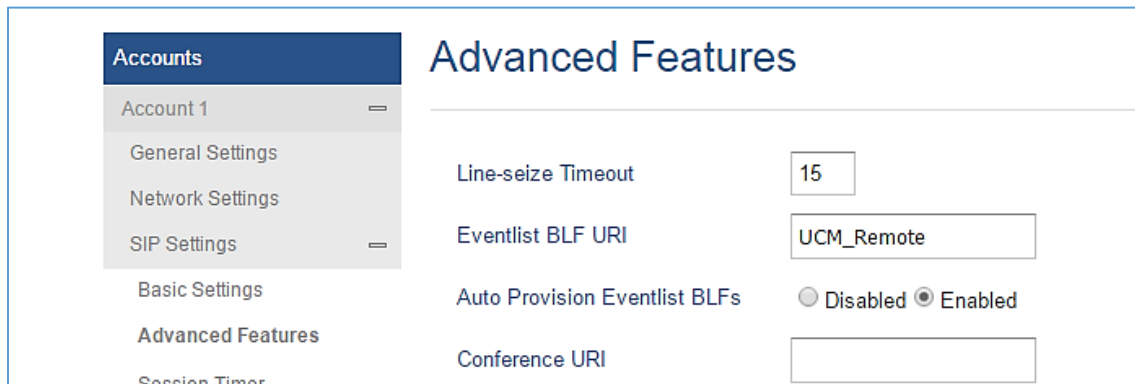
Accounts
Account 1
General Settings
Network Settings
SIP Settings
Basic Settings
Advanced Features
Session Timer

Advanced Features

Line-seize Timeout 15
Eventlist BLF URI UCM_Remote
Auto Provision Eventlist BLFs Disabled Enabled
Conference URI